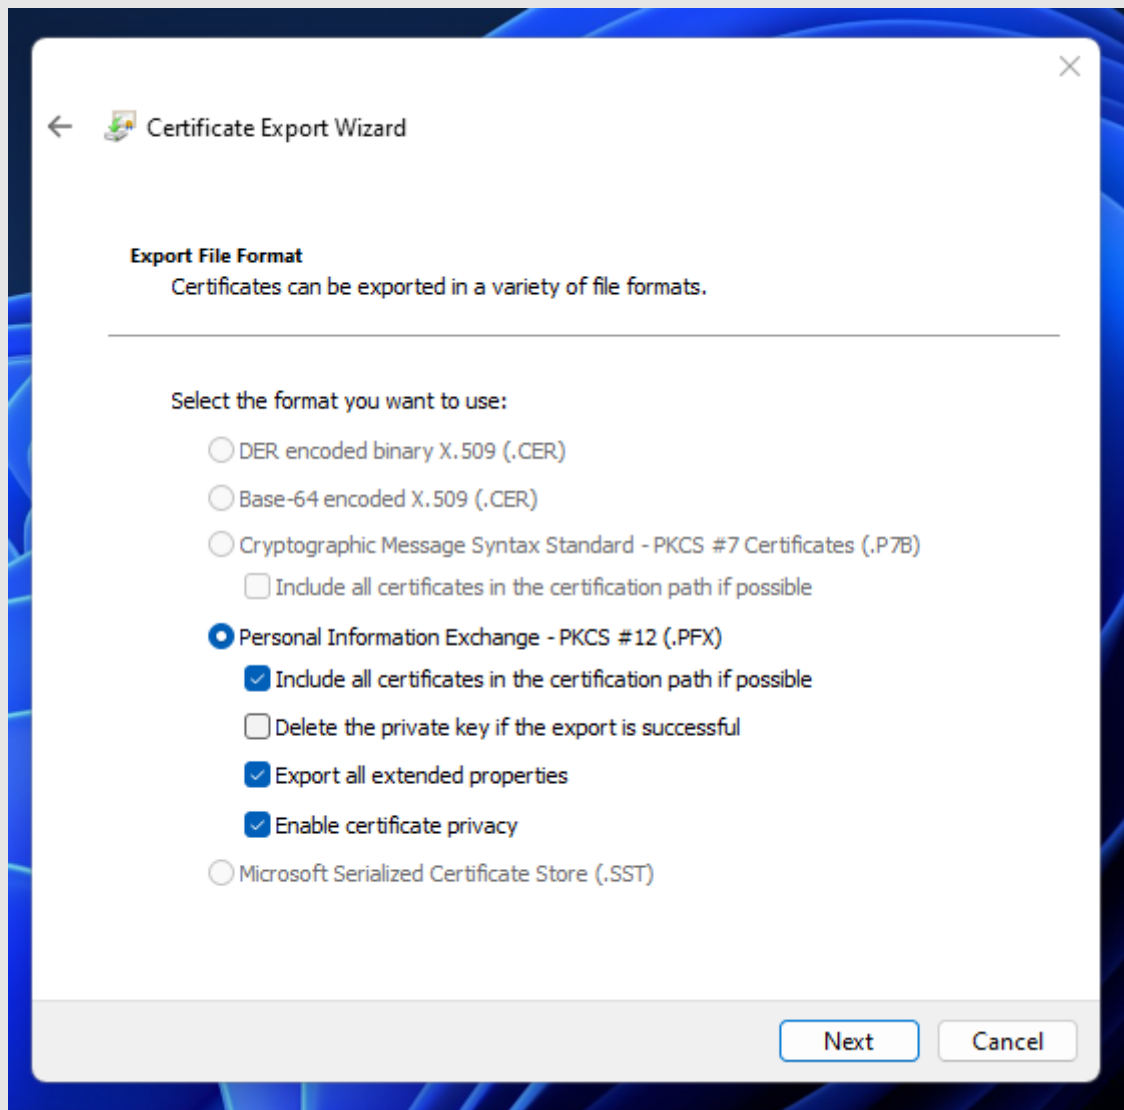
Certificate Export Wizard

Export File Format
Certificates can be exported in a variety of file formats.

Select the format you want to use:

DER encoded binary X.509 (.CER)

Base-64 encoded X.509 (.CER)

Cryptographic Message Syntax Standard - PKCS #7 Certificates (.P7B)

Include all certificates in the certification path if possible

Personal Information Exchange - PKCS #12 (.PFX)

Include all certificates in the certification path if possible

Delete the private key if the export is successful

Export all extended properties

Enable certificate privacy

Microsoft Serialized Certificate Store (.SST)

Next

Cancel